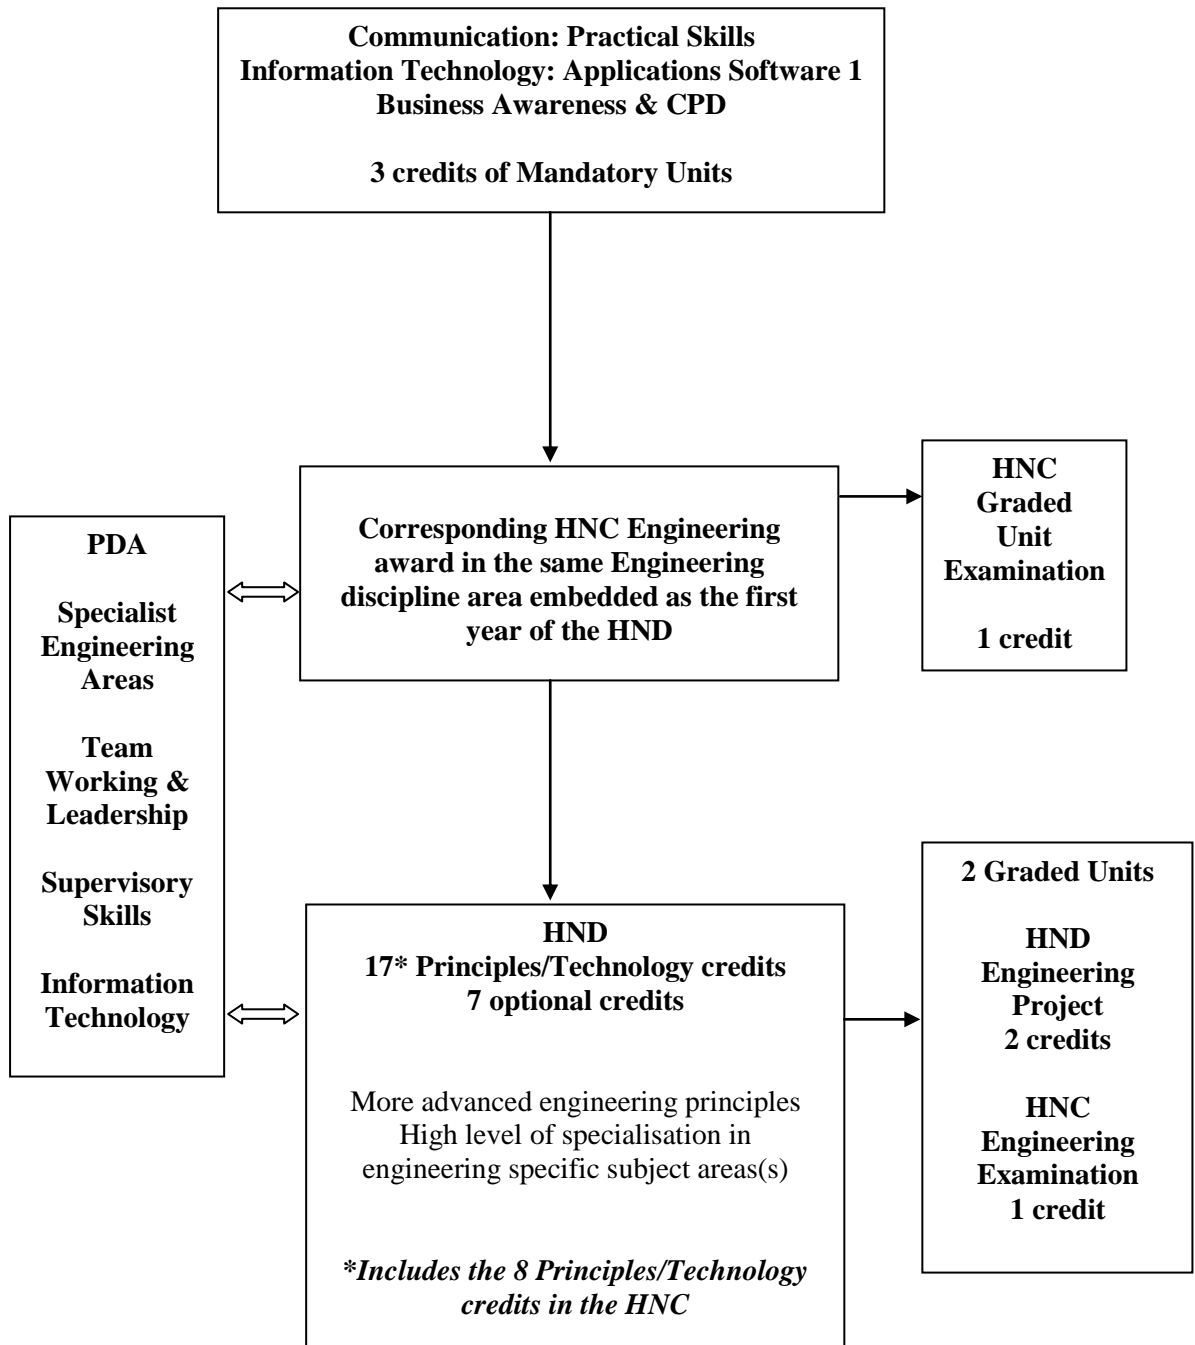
Communication: Practical Skills
Information Technology: Applications Software 1
Business Awareness & CPD

3 credits of Mandatory Units

PDA

Specialist Engineering Areas

Team Working & Leadership

Supervisory Skills

Information Technology

Corresponding HNC Engineering award in the same Engineering discipline area embedded as the first year of the HND

HNC Graded Unit Examination

1 credit

HND
17* Principles/Technology credits
7 optional credits

More advanced engineering principles
High level of specialisation in engineering specific subject areas(s)

*Includes the 8 Principles/Technology credits in the HNC

2 Graded Units

HND Engineering Project
2 credits

HNC Engineering Examination
1 credit